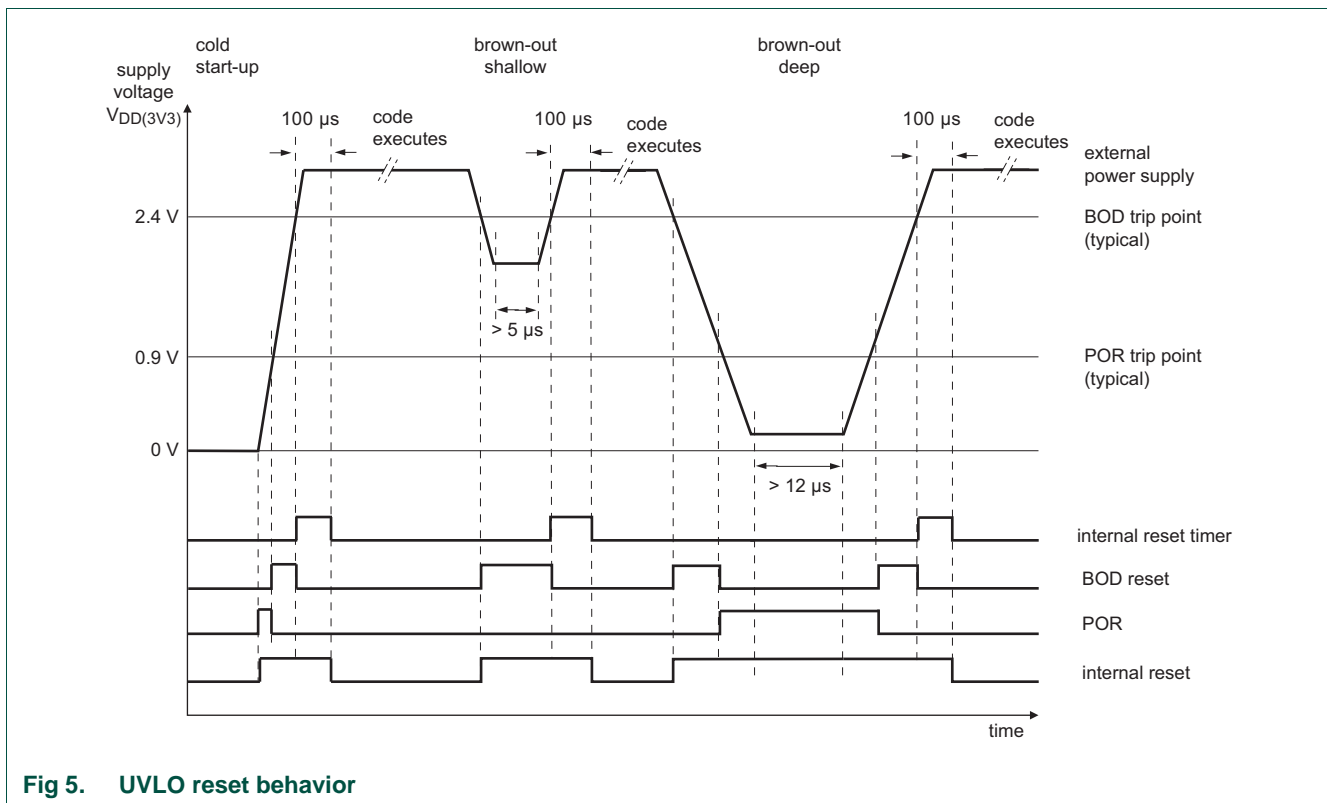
cold start-up

brown-out shallow

brown-out deep

supply voltage $V_{DD(3V3)}$

100 µs

code executes

100 µs

code executes

100 µs

code executes

external power supply

2.4 V

BOD trip point (typical)

> 5 µs

0.9 V

POR trip point (typical)

0 V

> 12 µs

internal reset timer

BOD reset

POR

internal reset

time

Fig 5. UVLO reset behavior